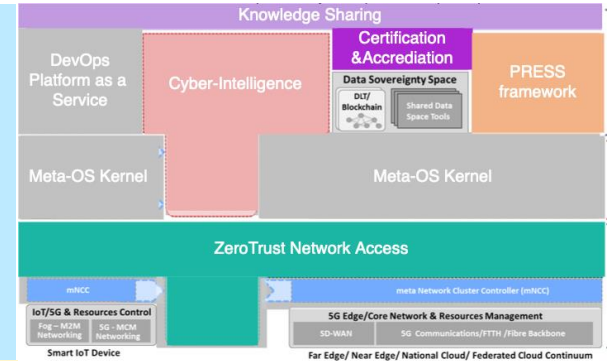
Knowledge Sharing

DevOps Platform as a Service

Cyber-Intelligence

Certification &Accrediation

Data Sovereignty Space

DLT/ Blockchain

Shared Data Space Tools

PRESS framework

Meta-OS Kernel

Meta-OS Kernel

ZeroTrust Network Access

mNCC

meta Network Cluster Controller (mNCC)

IoT/5G & Resources Control

Fog – M2M Networking

5G - MCM Networking

5G Edge/Core Network & Resources Management

SD-WAN

5G Communications/FTTH /Fibre Backbone

Smart IoT Device

Far Edge/ Near Edge/ National Cloud/ Federated Cloud Continuum